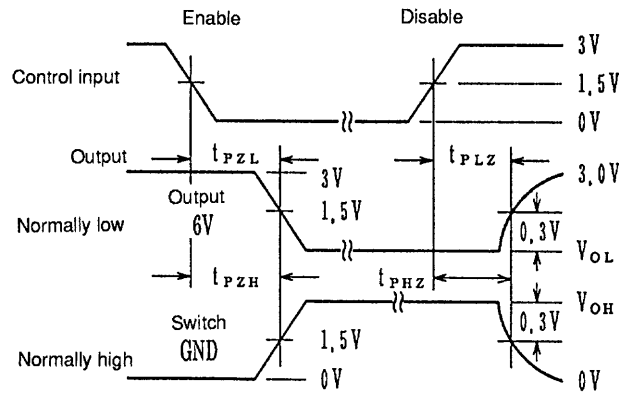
Enable

Disable

3 V

Control input

1.5 V

0 V

Output

$t_{PZL}$

$t_{PLZ}$

3.0 V

Output

3 V

Normally low

6V

1.5 V

0.3 V

$V_{OL}$

$t_{PZH}$

$t_{PHZ}$

$V_{OH}$

Switch

0.3 V

Normally high

GND

1.5 V

0 V

0 V